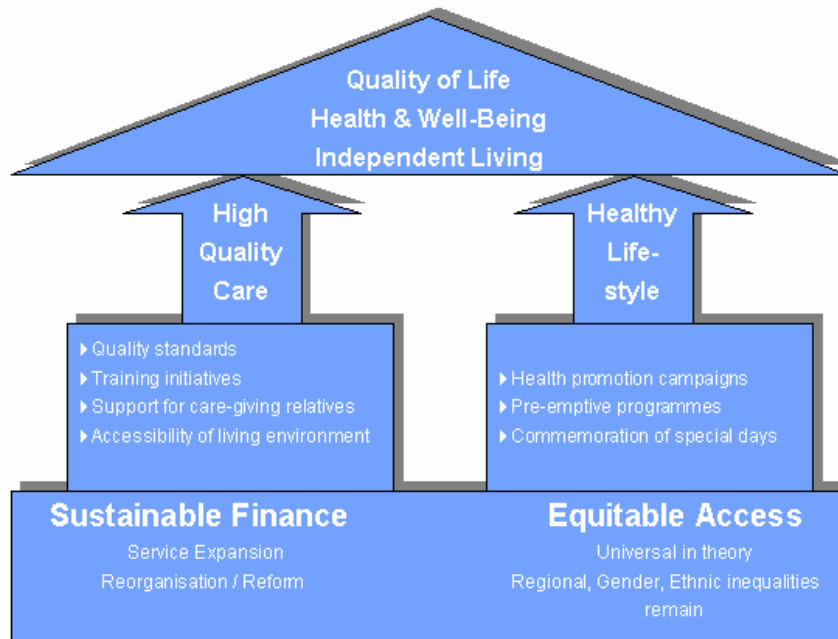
Quality of Life
Health & Well-Being
Independent Living

High Quality Care

- Quality standards
- Training initiatives
- Support for care-giving relatives
- Accessibility of living environment

Healthy Life-style

- Health promotion campaigns
- Pre-emptive programmes
- Commemoration of special days

Sustainable Finance

Service Expansion
Reorganisation / Reform

Equitable Access

Universal in theory
Regional, Gender, Ethnic inequalities remain